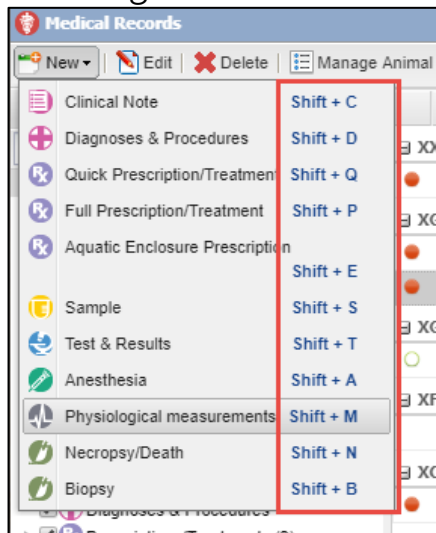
Medical Records

New | Edit | Delete | Manage Animal

| | |
|---|---|
| Clinical Note | Shift + C |
| Diagnoses & Procedures | Shift + D |
| Quick Prescription/Treatment | Shift + Q |
| Full Prescription/Treatment | Shift + P |
| Aquatic Enclosure Prescription | Shift + E |
| Sample | Shift + S |
| Test & Results | Shift + T |
| Anesthesia | Shift + A |
| Physiological measurements | Shift + M |
| Necropsy/Death | Shift + N |
| Biopsy | Shift + B |

XX
XG
XG
XF
XG